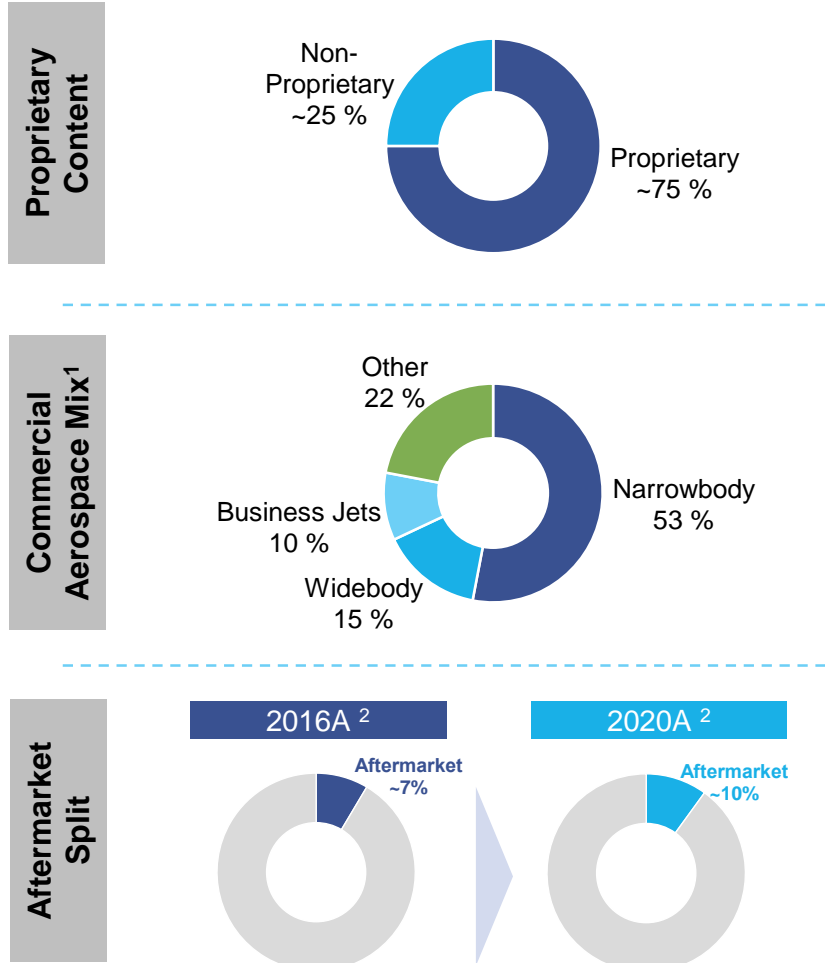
Proprietary Content

Non-Proprietary ~25 %

Proprietary ~75 %

Commercial Aerospace Mix$^1$

Other 22 %

Business Jets 10 %

Widebody 15 %

Narrowbody 53 %

Aftermarket Split

2016A $^2$

Aftermarket ~7%

2020A $^2$

Aftermarket ~10%